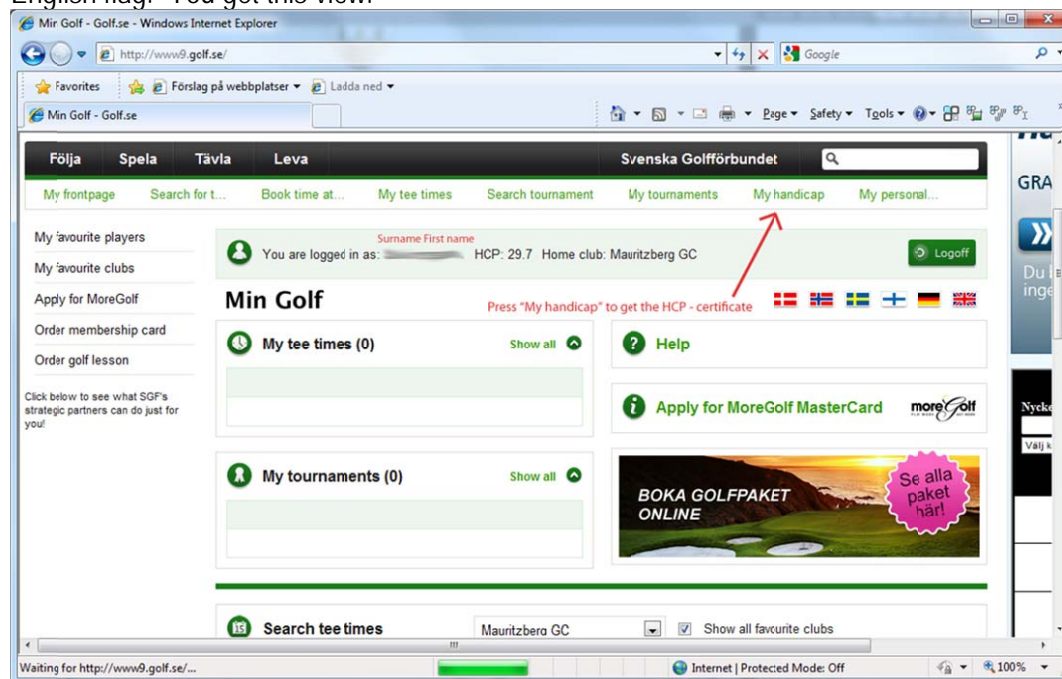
English flag. You get this view:

Min Golf - Golf.se - Windows Internet Explorer

http://www9.golf.se/

Google

Favorites

Förslag på webbplatser

Ladda ned

Min Golf - Golf.se

Page Safety Tools

Följa Spela Tävla Leva

Svenska Golfförbundet

My frontpage Search for t... Book time at... My tee times Search tournament My tournaments My handicap My personal...

My favourite players

My favourite clubs

Apply for MoreGolf

Order membership card

Order golf lesson

Click below to see what SGF's strategic partners can do just for you!

Surname First name

You are logged in as: HCP: 29.7 Home club: Mauritzberg GC

Logoff

Min Golf

Press "My handicap" to get the HCP - certificate

My tee times (0)

Show all

Help

Apply for MoreGolf MasterCard

moreGolf

My tournaments (0)

Show all

BOKA GOLFPAKET ONLINE

Se alla paket här!

Search tee times

Mauritzberg GC

Show all favourite clubs

GRA

Du l inge

Nycke

Välj k

Waiting for http://www9.golf.se/...

Internet | Protected Mode: Off

100%